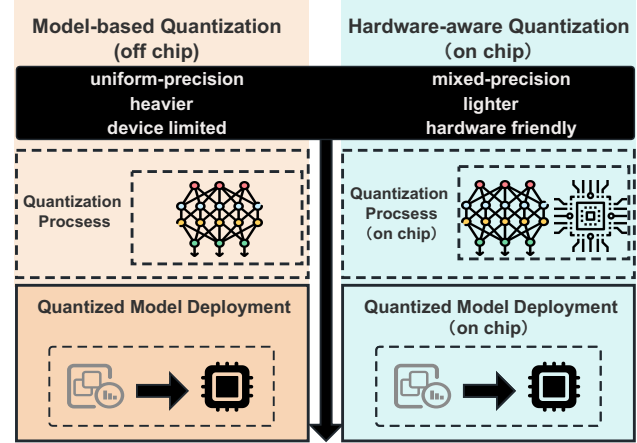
Model-based Quantization
(off chip)

Hardware-aware Quantization
(on chip)

uniform-precision
heavier
device limited

mixed-precision
lighter
hardware friendly

Quantization
Procsess

Quantization
Procsess
(on chip)

Quantized Model Deployment

Quantized Model Deployment
(on chip)